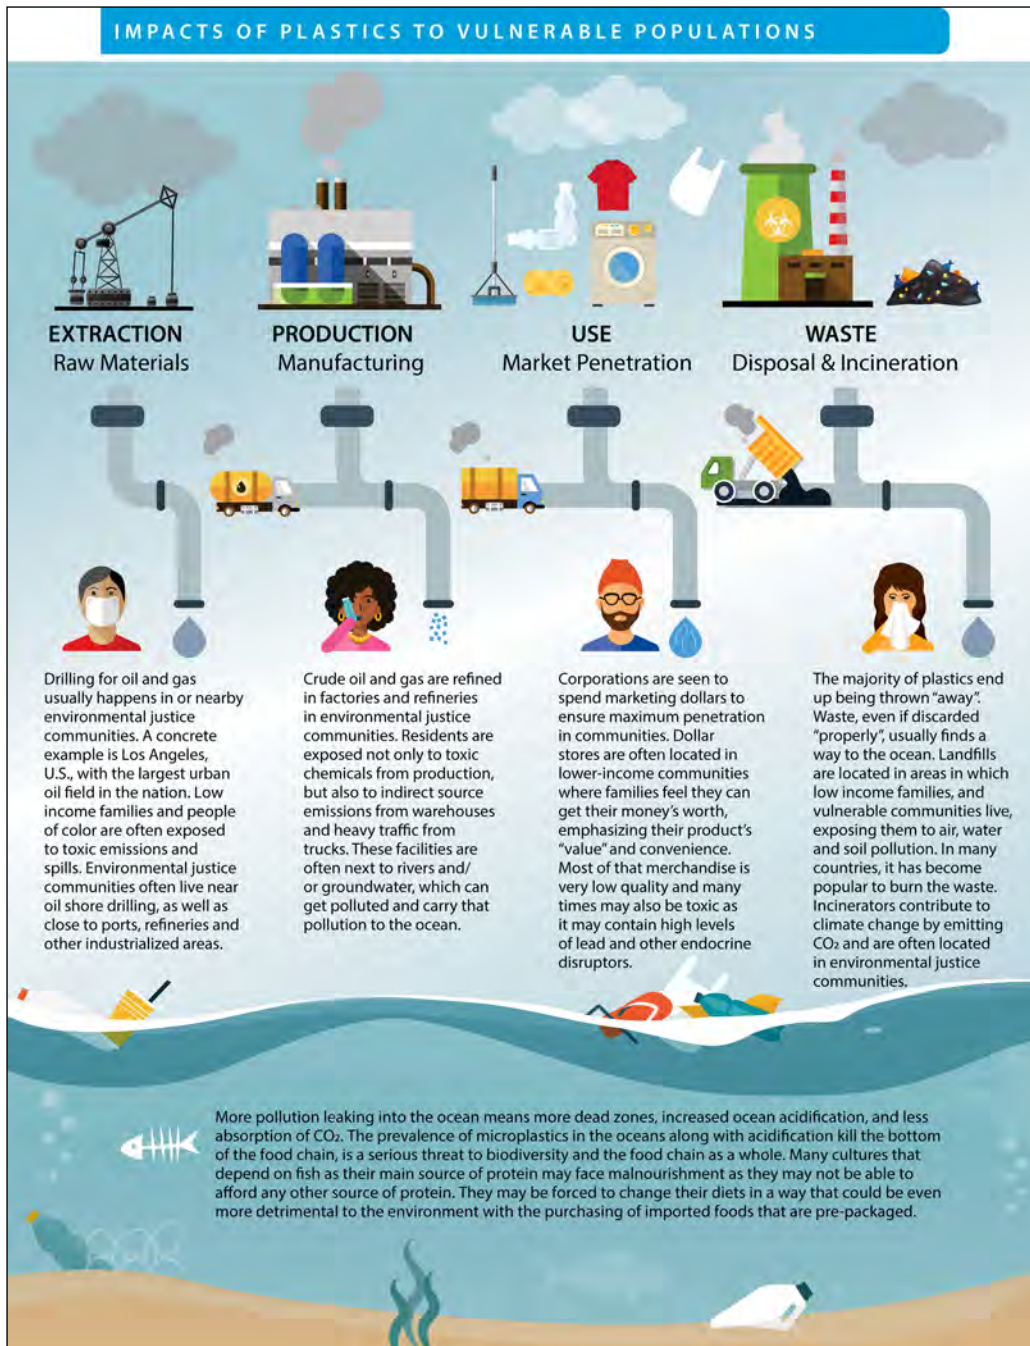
IMPACTS OF PLASTICS TO VULNERABLE POPULATIONS

EXTRACTION
Raw Materials

PRODUCTION
Manufacturing

USE
Market Penetration

WASTE
Disposal & Incineration

Drilling for oil and gas usually happens in or nearby environmental justice communities. A concrete example is Los Angeles, U.S., with the largest urban oil field in the nation. Low income families and people of color are often exposed to toxic emissions and spills. Environmental justice communities often live near oil shore drilling, as well as close to ports, refineries and other industrialized areas.

Crude oil and gas are refined in factories and refineries in environmental justice communities. Residents are exposed not only to toxic chemicals from production, but also to indirect source emissions from warehouses and heavy traffic from trucks. These facilities are often next to rivers and/ or groundwater, which can get polluted and carry that pollution to the ocean.

Corporations are seen to spend marketing dollars to ensure maximum penetration in communities. Dollar stores are often located in lower-income communities where families feel they can get their money's worth, emphasizing their product's "value" and convenience. Most of that merchandise is very low quality and many times may also be toxic as it may contain high levels of lead and other endocrine disruptors.

The majority of plastics end up being thrown "away". Waste, even if discarded "properly", usually finds a way to the ocean. Landfills are located in areas in which low income families, and vulnerable communities live, exposing them to air, water and soil pollution. In many countries, it has become popular to burn the waste. Incinerators contribute to climate change by emitting $CO_2$ and are often located in environmental justice communities.

More pollution leaking into the ocean means more dead zones, increased ocean acidification, and less absorption of $CO_2$. The prevalence of microplastics in the oceans along with acidification kill the bottom of the food chain, is a serious threat to biodiversity and the food chain as a whole. Many cultures that depend on fish as their main source of protein may face malnourishment as they may not be able to afford any other source of protein. They may be forced to change their diets in a way that could be even more detrimental to the environment with the purchasing of imported foods that are pre-packaged.